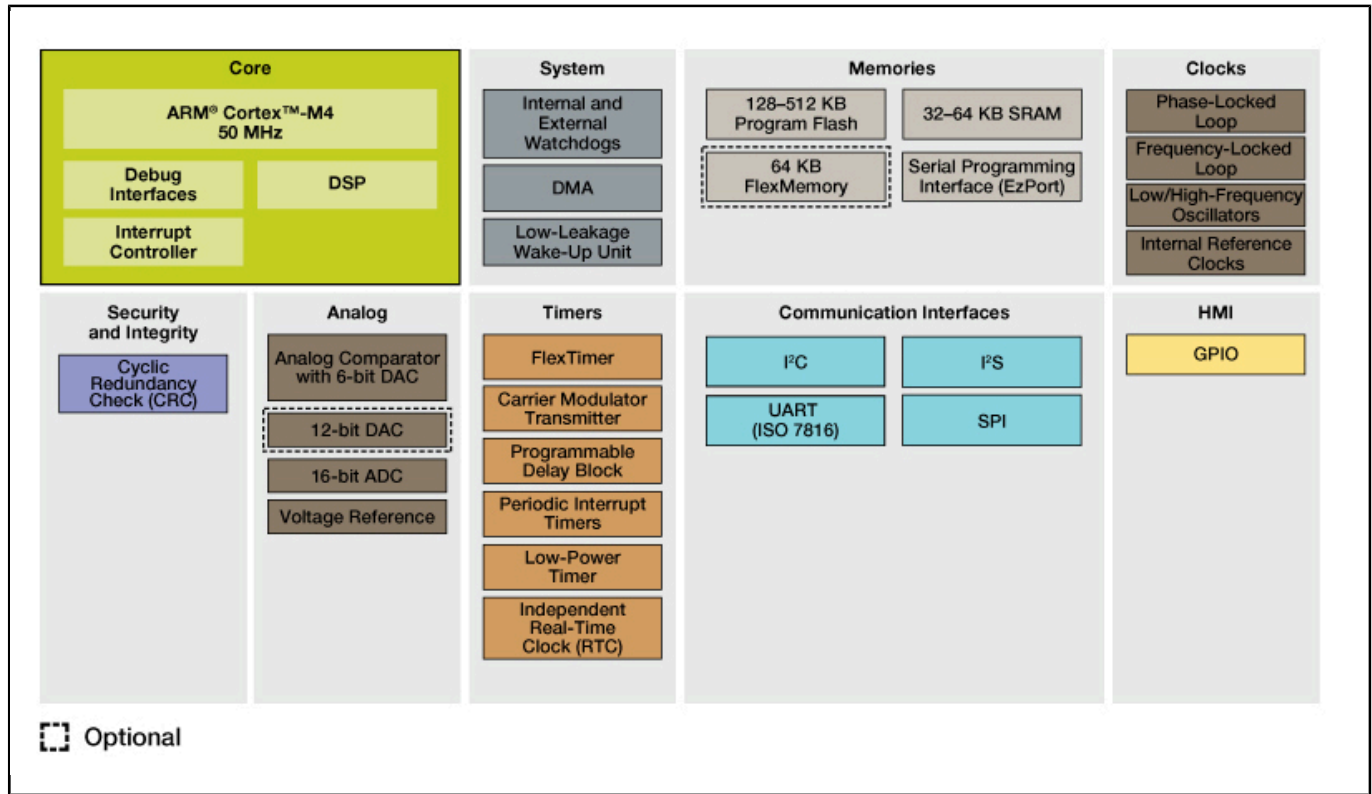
Core

ARM® Cortex™-M4
50 MHz

Debug Interfaces

DSP

Interrupt Controller

System

Internal and External Watchdogs

DMA

Low-Leakage Wake-Up Unit

Memories

128–512 KB Program Flash

32–64 KB SRAM

64 KB FlexMemory

Serial Programming Interface (EzPort)

Clocks

Phase-Locked Loop

Frequency-Locked Loop

Low/High-Frequency Oscillators

Internal Reference Clocks

Security and Integrity

Cyclic Redundancy Check (CRC)

Analog

Analog Comparator with 6-bit DAC

12-bit DAC

16-bit ADC

Voltage Reference

Timers

FlexTimer

Carrier Modulator Transmitter

Programmable Delay Block

Periodic Interrupt Timers

Low-Power Timer

Independent Real-Time Clock (RTC)

Communication Interfaces

I$^2$C

I$^2$S

UART (ISO 7816)

SPI

HMI

GPIO

Optional